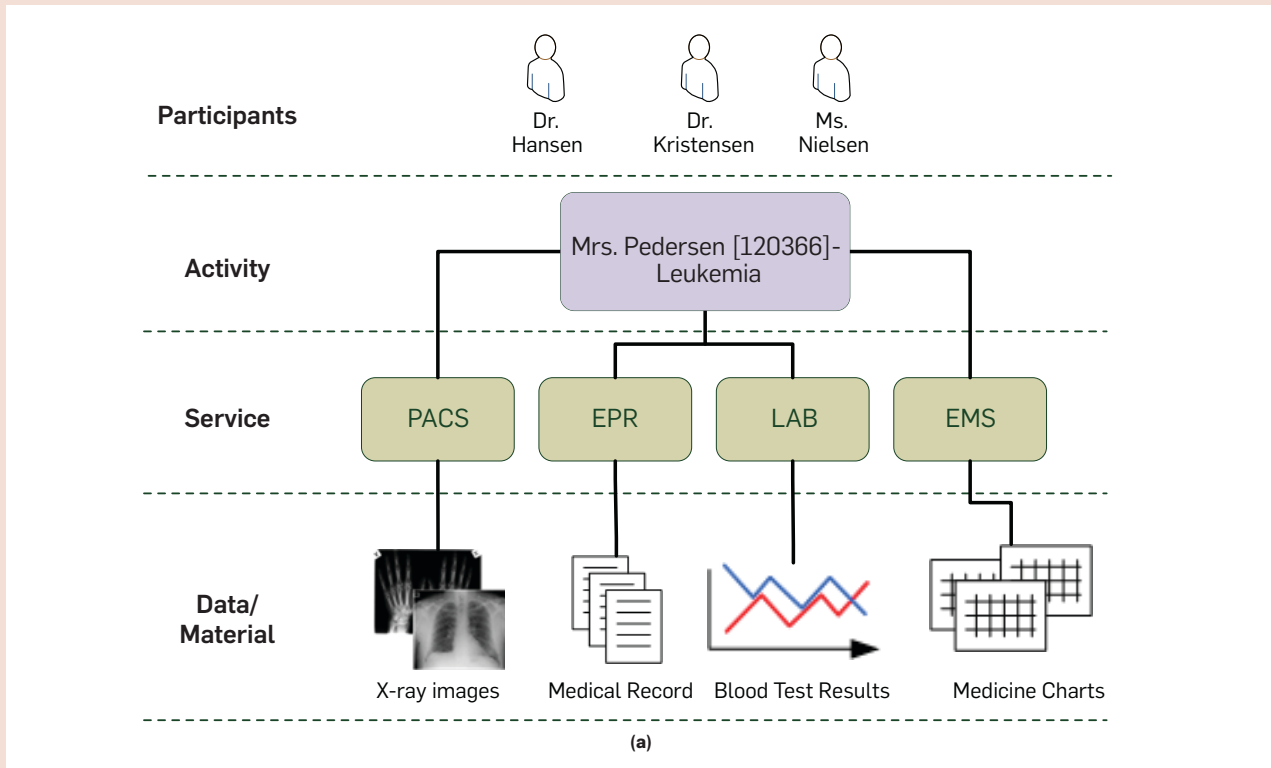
Participants

Dr. Hansen

Dr. Kristensen

Ms. Nielsen

Activity

Mrs. Pedersen [120366]-Leukemia

Service

PACS

EPR

LAB

EMS

Data/ Material

X-ray images

Medical Record

Blood Test Results

Medicine Charts

(a)